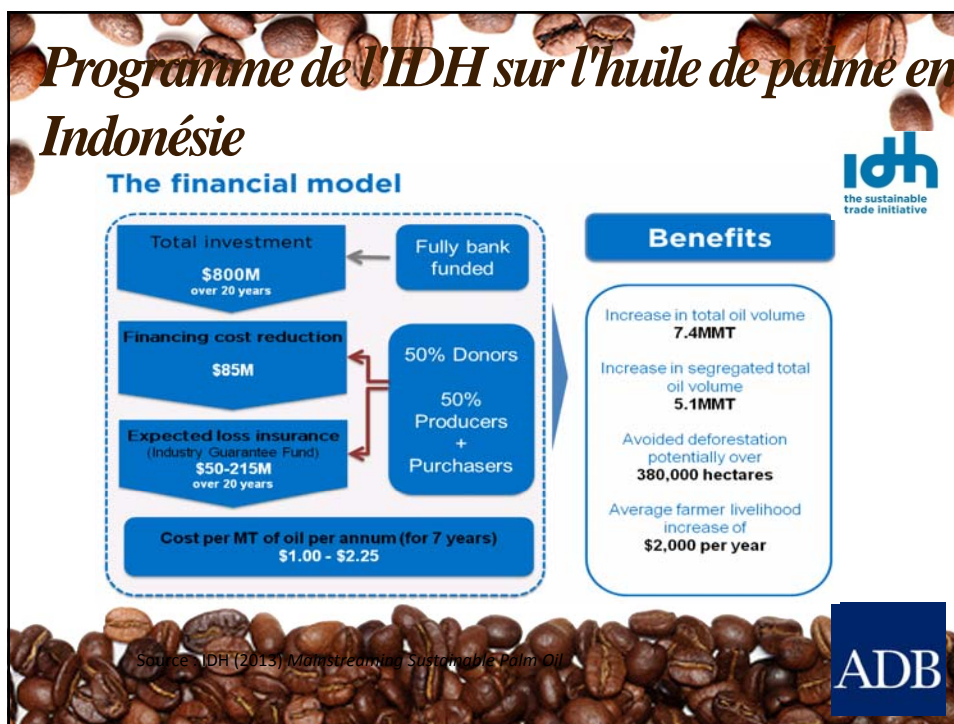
Programme de l'IDH sur l'huile de palme en Indonésie

idh
the sustainable trade initiative

The financial model

Total investment
$800M
over 20 years

Fully bank funded

Financing cost reduction
$85M

50% Donors

50% Producers + Purchasers

Expected loss insurance
(Industry Guarantee Fund)
$50-215M
over 20 years

Cost per MT of oil per annum (for 7 years)
$1.00 - $2.25

Benefits

Increase in total oil volume
7.4MMT

Increase in segregated total oil volume
5.1MMT

Avoided deforestation potentially over
380,000 hectares

Average farmer livelihood increase of
$2,000 per year

Source : IDH (2013) Mainstreaming Sustainable Palm Oil

ADB